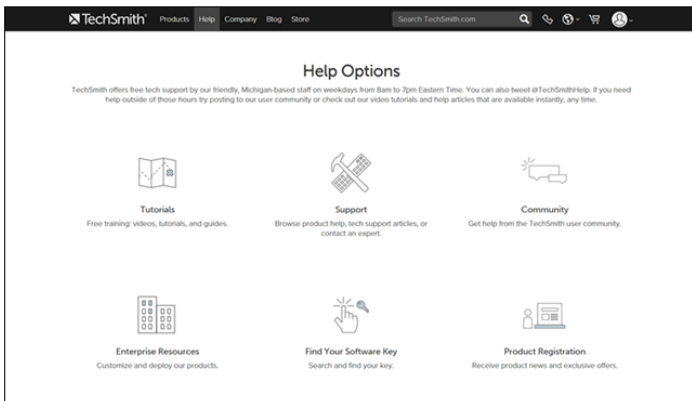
TechSmith® Products Help Company Blog Store Search TechSmith.com

Help Options

TechSmith offers free tech support by our friendly, Michigan-based staff on weekdays from 8am to 7pm Eastern Time. You can also tweet @TechSmithHelp. If you need help outside of those hours try posting to our user community or check out our video tutorials and help articles that are available instantly, any time.

Tutorials
Free training: videos, tutorials, and guides.

Support
Browse product help, tech support articles, or contact an expert.

Community
Get help from the TechSmith user community.

Enterprise Resources
Customize and deploy our products.

Find Your Software Key
Search and find your key.

Product Registration
Receive product news and exclusive offers.